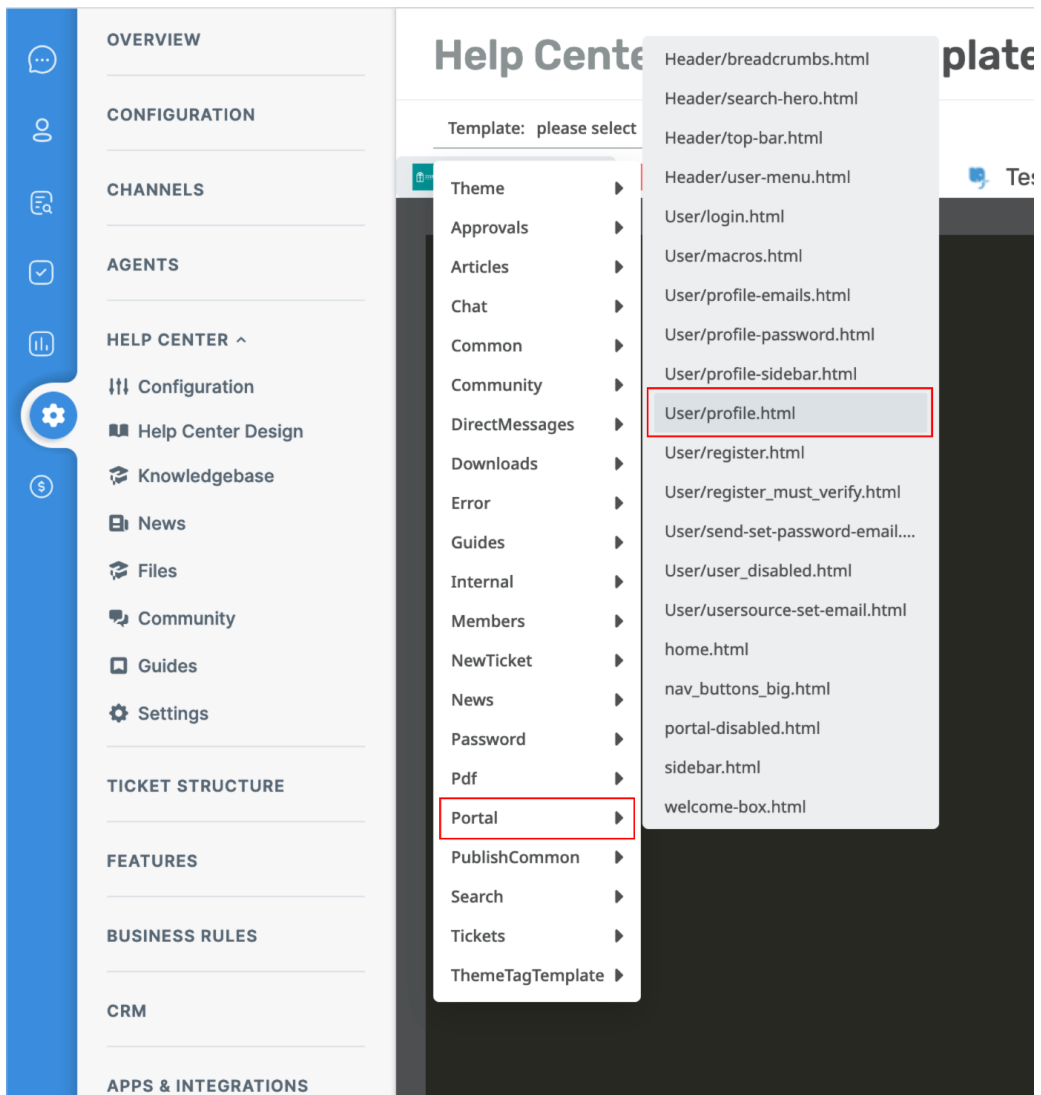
OVERVIEW

CONFIGURATION

CHANNELS

AGENTS

HELP CENTER ^

Configuration

Help Center Design

Knowledgebase

News

Files

Community

Guides

Settings

TICKET STRUCTURE

FEATURES

BUSINESS RULES

CRM

APPS & INTEGRATIONS

Help Cente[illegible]plate

Template: please select

Tes

Theme
Approvals
Articles
Chat
Common
Community
DirectMessages
Downloads
Error
Guides
Internal
Members
NewTicket
News
Password
Pdf
Portal
PublishCommon
Search
Tickets
ThemeTagTemplate

Header/breadcrumbs.html
Header/search-hero.html
Header/top-bar.html
Header/user-menu.html
User/login.html
User/macros.html
User/profile-emails.html
User/profile-password.html
User/profile-sidebar.html
User/profile.html
User/register.html
User/register_must_verify.html
User/send-set-password-email....
User/user_disabled.html
User/usersource-set-email.html
home.html
nav_buttons_big.html
portal-disabled.html
sidebar.html
welcome-box.html